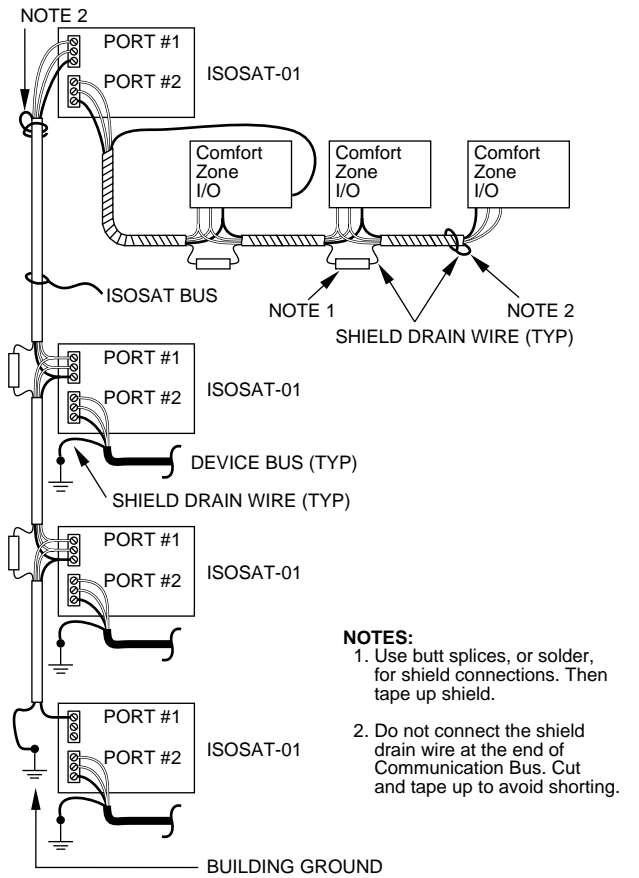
NOTE 2

PORT #1

PORT #2

ISOSAT-01

Comfort Zone I/O

Comfort Zone I/O

Comfort Zone I/O

ISOSAT BUS

NOTE 1

NOTE 2

SHIELD DRAIN WIRE (TYP)

PORT #1

PORT #2

ISOSAT-01

DEVICE BUS (TYP)

SHIELD DRAIN WIRE (TYP)

PORT #1

PORT #2

ISOSAT-01

NOTES:
1. Use butt splices, or solder, for shield connections. Then tape up shield.

2. Do not connect the shield drain wire at the end of Communication Bus. Cut and tape up to avoid shorting.

PORT #1

PORT #2

ISOSAT-01

BUILDING GROUND